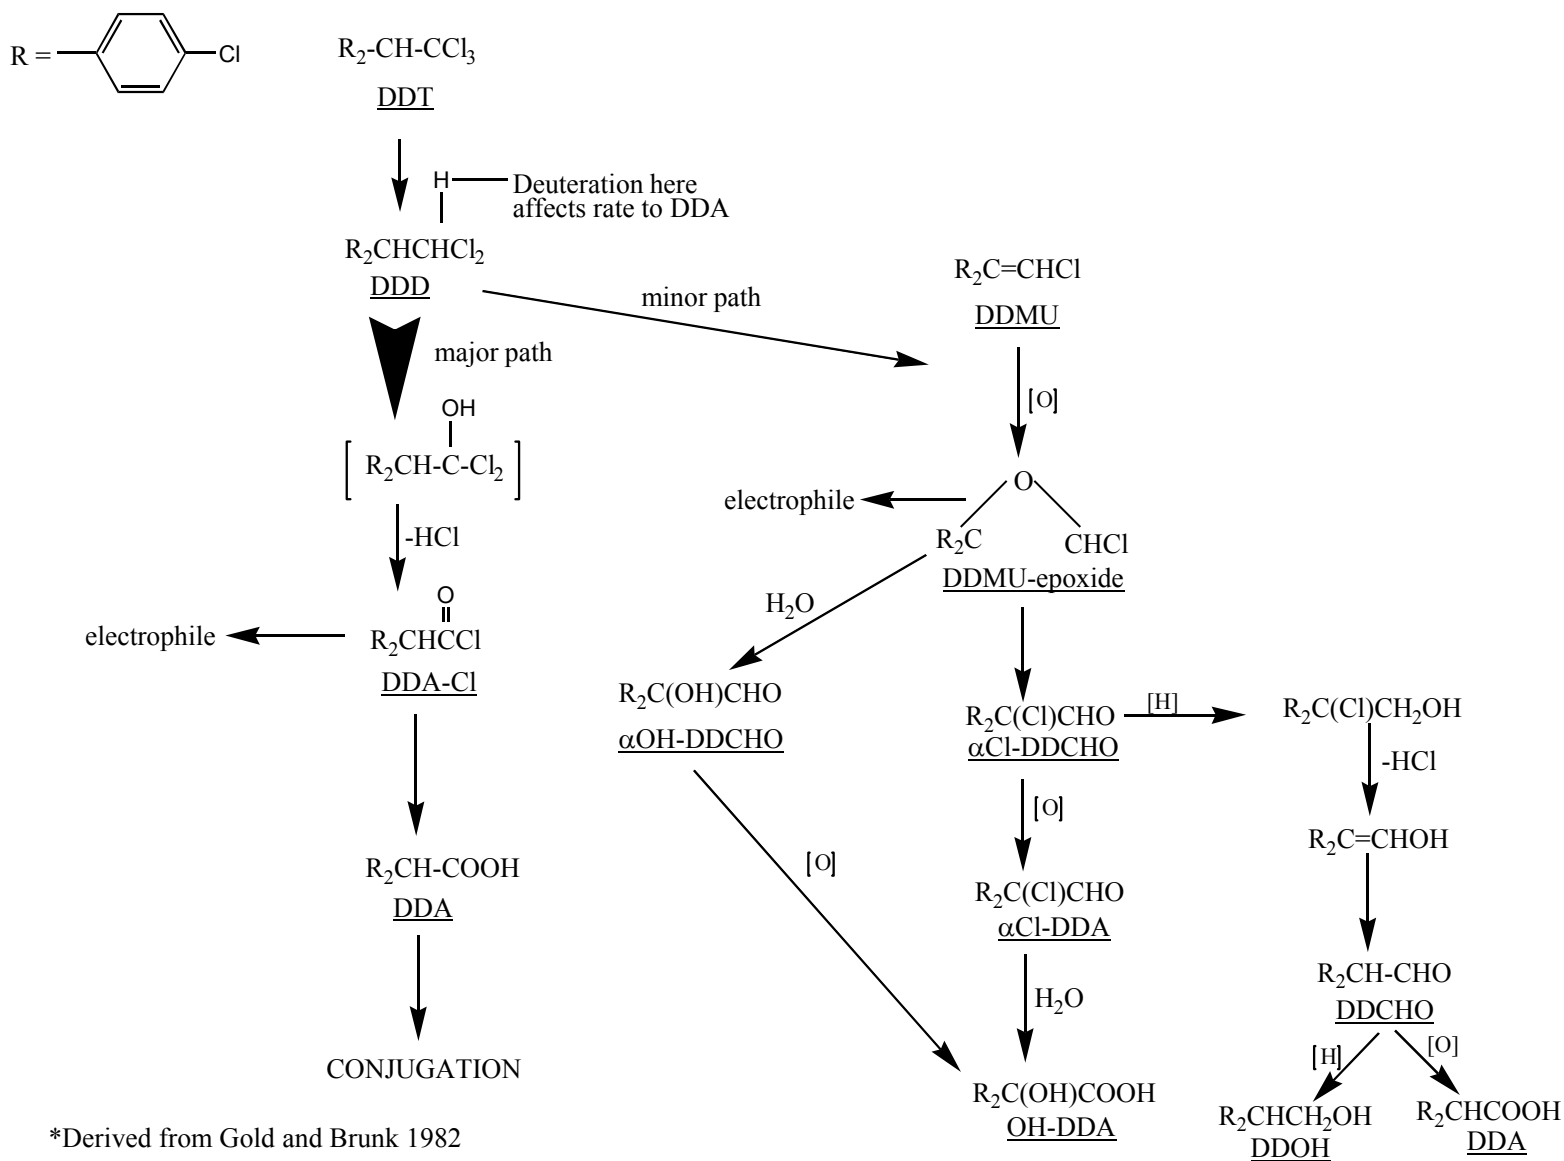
R = —C₆H₄—Cl

$R_2$-CH-$CCl_3$
DDT

H — Deuteration here affects rate to DDA

$R_2CHCHCl_2$
DDD

minor path

major path

$R_2C$=CHCl
DDMU

[O]

OH
[ $R_2$CH-C-$Cl_2$ ]

-HCl

electrophile

O
$R_2C$ CHCl
DDMU-epoxide

$H_2O$

O
$R_2$CHCCl
DDA-Cl

electrophile

$R_2C(OH)CHO$
αOH-DDCHO

$R_2C(Cl)CHO$
αCl-DDCHO

[H]

$R_2C(Cl)CH_2OH$

-HCl

[O]

$R_2C$=CHOH

[O]

$R_2$CH-COOH
DDA

$R_2C(Cl)CHO$
αCl-DDA

$H_2O$

$R_2$CH-CHO
DDCHO

[H]

[O]

CONJUGATION

$R_2C(OH)COOH$
OH-DDA

$R_2CHCH_2OH$
DDOH

$R_2CHCOOH$
DDA

*Derived from Gold and Brunk 1982